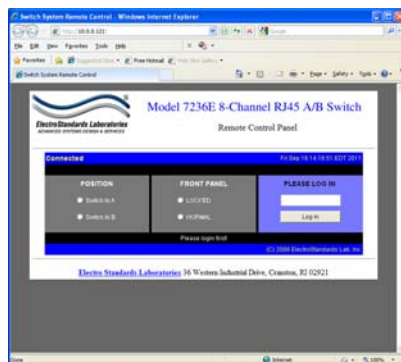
Switch System Remote Control - Windows Internet Explorer

http://10.0.0.121/

File Edit View Favorites Tools Help

Favorites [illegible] Suggested Sites Free Hotmail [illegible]

Switch System Remote Control

Page Safety Tools

ElectroStandards Laboratories
ADVANCED SYSTEMS DESIGN & SERVICES

Model 7236E 8-Channel RJ45 A/B Switch

Remote Control Panel

Connected

Fri Sep 16 14:18:51 EDT 2011

POSITION

Switch to A

Switch to B

FRONT PANEL

LOCKED

NORMAL

PLEASE LOG IN

Log in

Please login first!

(C) 2006 ElectroStandards Lab. Inc.

Electro Standards Laboratories 36 Western Industrial Drive, Cranston, RI 02921

Done

Internet

100%